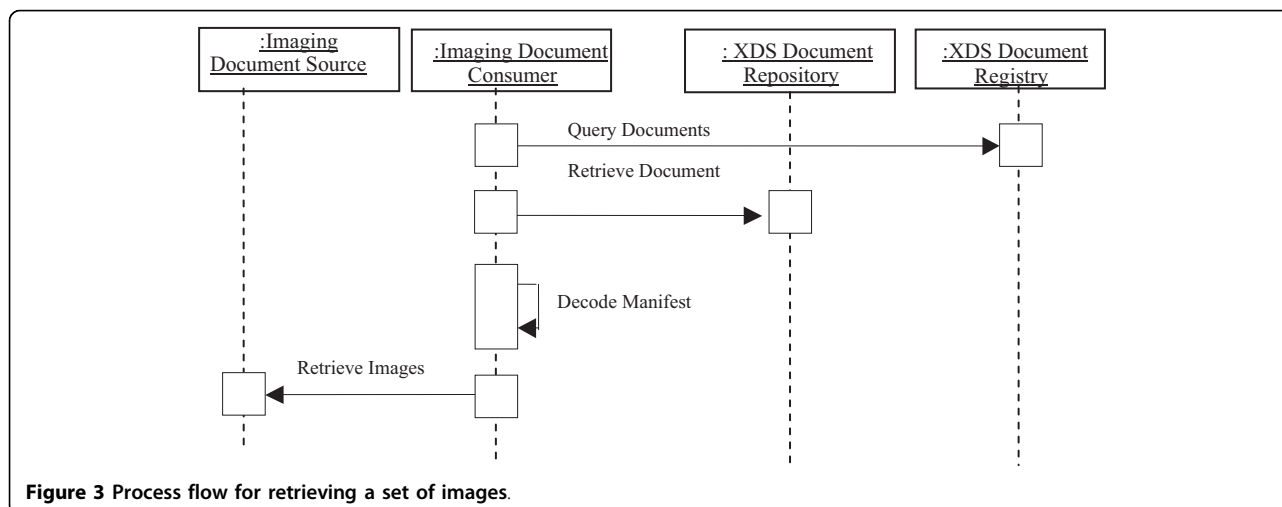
:Imaging Document Source

:Imaging Document Consumer

: XDS Document Repository

:XDS Document Registry

Query Documents

Retrieve Document

Decode Manifest

Retrieve Images

Figure 3 Process flow for retrieving a set of images.